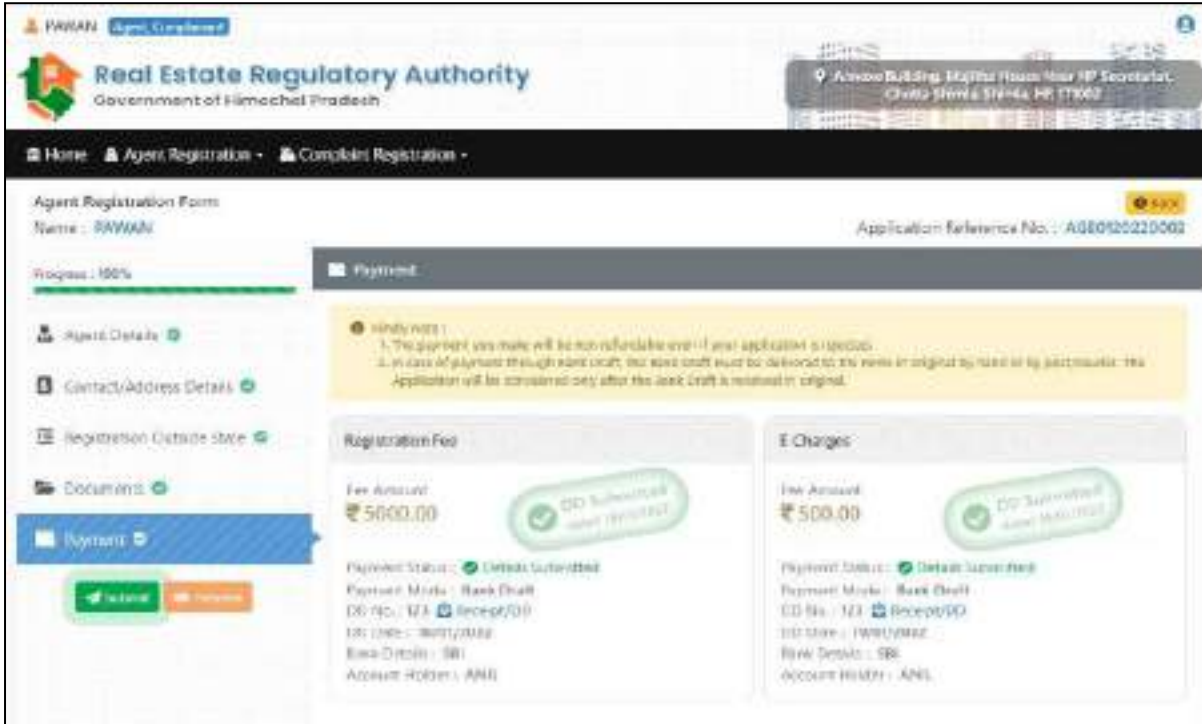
PAWAN Agent Completed

Real Estate Regulatory Authority
Government of Himachal Pradesh

Annexe Building, Majitha House Near HP Secretariat, Chotta Shimla Shimla, HP 171002

Home Agent Registration - Complaint Registration -

Agent Registration Form
Name : PAWAN

Back
Application Reference No. : AG00120220002

Progress : 100%

Agent Details
Contact/Address Details
Registration Outside State
Documents
Payment

Submit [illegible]

Payment

Kindly note :
1. The payment you make will be non refundable even if your application is rejected.
2. In case of payment through Bank Draft, the Bank Draft must be delivered to the RERA in original by hand or by post/courier. The Application will be considered only after the Bank Draft is received in original.

Registration Fee

Fee Amount
₹ 5000.00

DD Submitted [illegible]

Payment Status : Details Submitted
Payment Mode : Bank Draft
DD No. : 123 Receipt/DD
DD Date : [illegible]
Bank Details : SBI
Account Holder : ANIL

E Charges

Fee Amount
₹ 500.00

DD Submitted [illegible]

Payment Status : Details Submitted
Payment Mode : Bank Draft
DD No. : 123 Receipt/DD
DD Date : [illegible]
Bank Details : SBI
Account Holder : ANIL